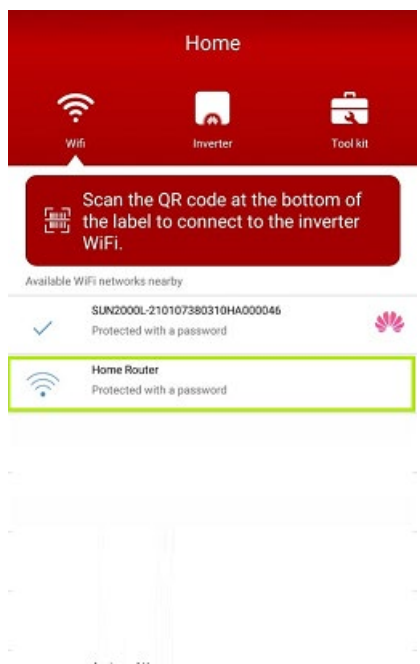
Home

Wifi

Inverter

Tool kit

Scan the QR code at the bottom of the label to connect to the inverter WiFi.

Available WiFi networks nearby

SUN2000L-210107380310HA000046
Protected with a password

Home Router
Protected with a password